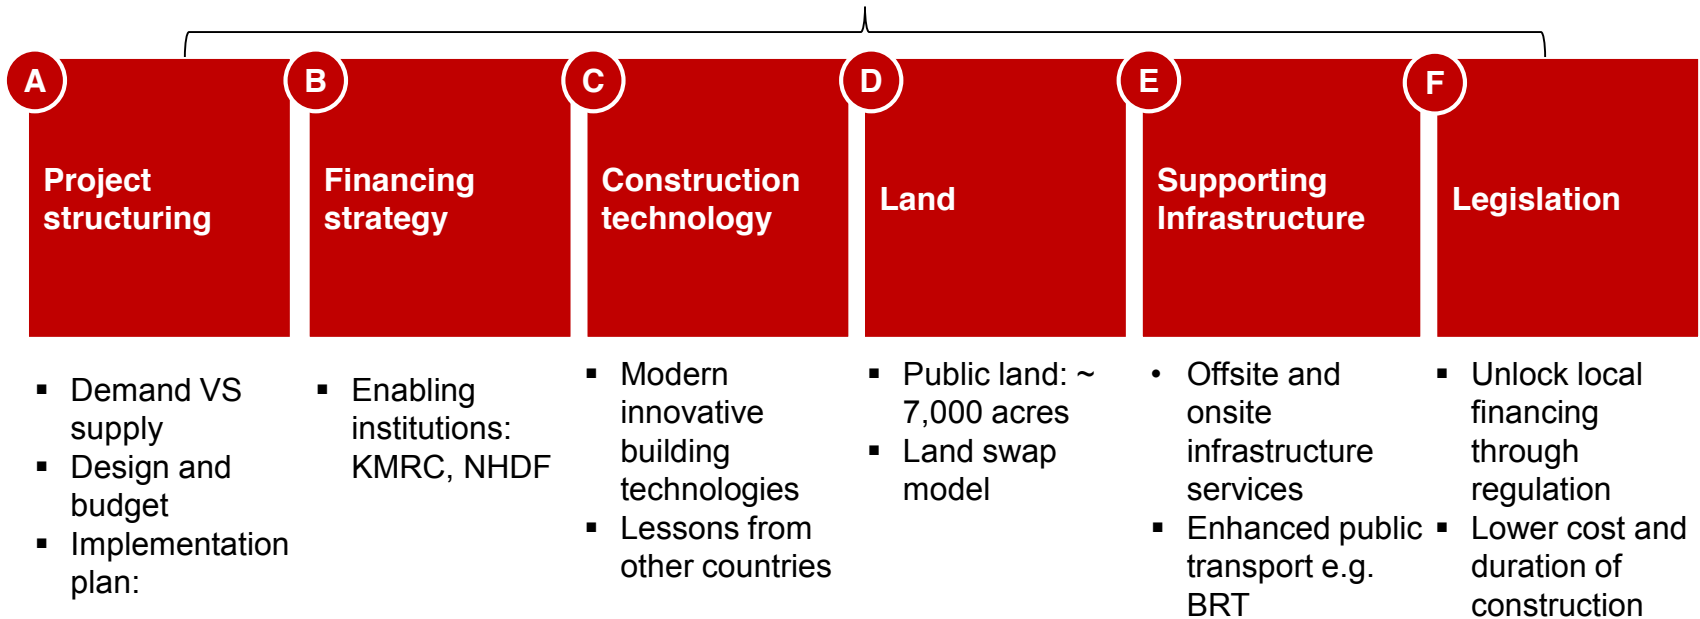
A
Project structuring

B
Financing strategy

C
Construction technology

D
Land

E
Supporting Infrastructure

F
Legislation

- Demand VS supply
- Design and budget
- Implementation plan:

- Enabling institutions: KMRC, NHDF

- Modern innovative building technologies
- Lessons from other countries

- Public land: ~ 7,000 acres
- Land swap model

- Offsite and onsite infrastructure services
- Enhanced public transport e.g. BRT

- Unlock local financing through regulation
- Lower cost and duration of construction